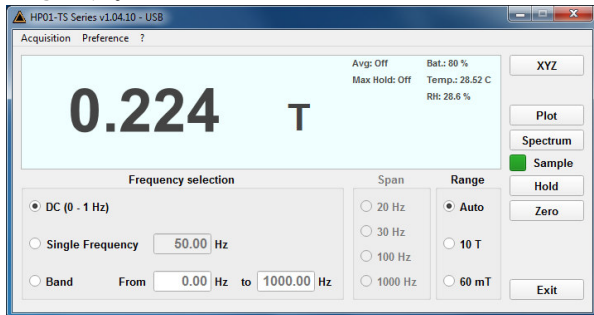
HP01-TS Series v1.04.10 - USB

Acquisition Preference ?

Avg: Off
Max Hold: Off

Bat.: 80 %
Temp.: 28.52 C
RH: 28.6 %

0.224 T

XYZ

Plot

Spectrum

Sample

Hold

Zero

Exit

Frequency selection

DC (0 - 1 Hz)

Single Frequency 50.00 Hz

Band From 0.00 Hz to 1000.00 Hz

Span

20 Hz

30 Hz

100 Hz

1000 Hz

Range

Auto

10 T

60 mT